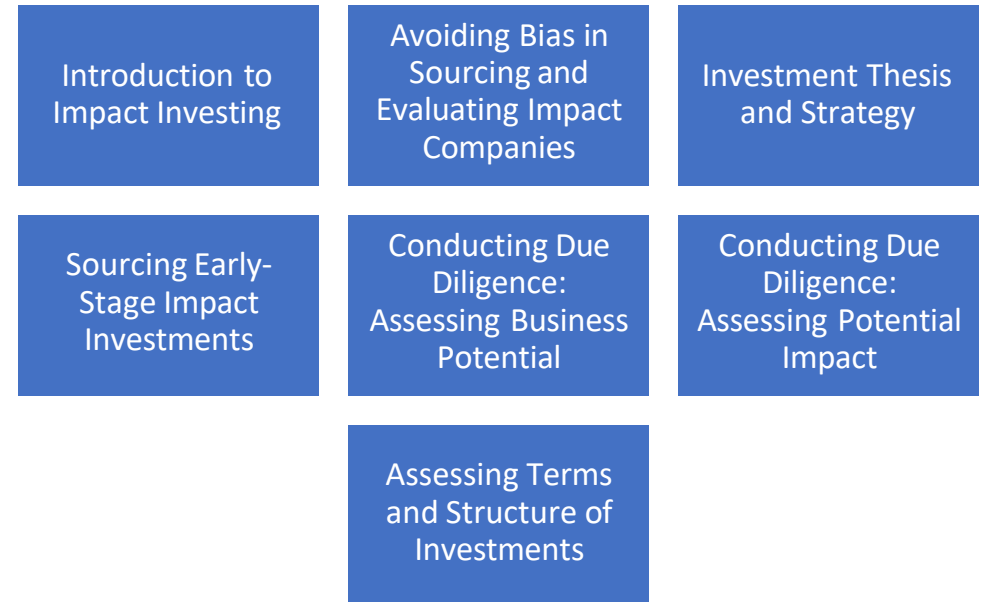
Introduction to Impact Investing

Avoiding Bias in Sourcing and Evaluating Impact Companies

Investment Thesis and Strategy

Sourcing Early-Stage Impact Investments

Conducting Due Diligence: Assessing Business Potential

Conducting Due Diligence: Assessing Potential Impact

Assessing Terms and Structure of Investments